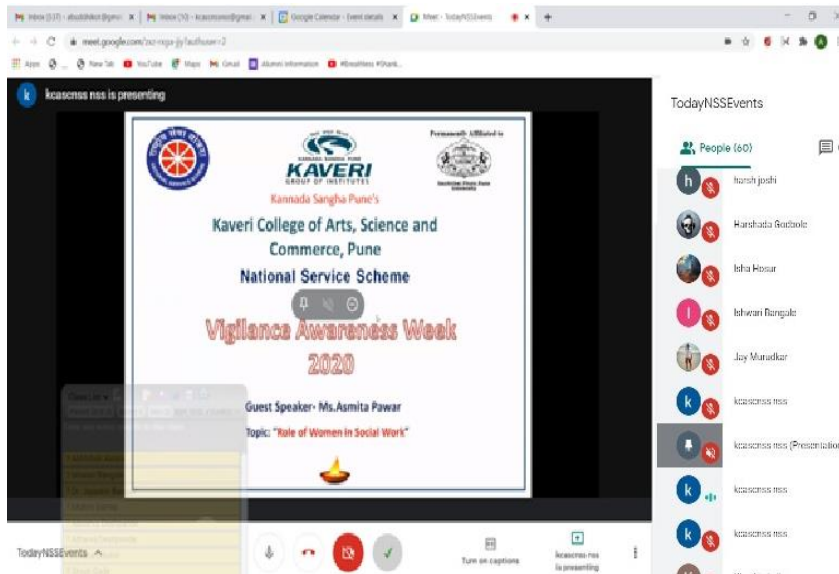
Inbox (537) - abuddhikar@gmai | Inbox (10) - kcascnssnss@gmai | Google Calendar - Event details | Meet - TodayNSSEvents

meet.google.com/xsz-mga-jjy?authuser=2

Apps | New Tab | YouTube | Maps | Gmail | Alumni Information | #BreakNews #Shark...

kcascnss nss is presenting

KAVERI
GROUP OF INSTITUTES

Permanently Affiliated to

Kannada Sangha Pune's

Kaveri College of Arts, Science and Commerce, Pune

National Service Scheme

Vigilance Awareness Week 2020

Guest Speaker- Ms.Asmita Pawar

Topic: "Role of Women in Social Work"

TodayNSSEvents

People (60)

harsh joshi

Harshada Godbole

Isha Hosur

Ishwari Bangale

Jay Munadkar

kcascnss nss

kcascnss nss (Presentation)

kcascnss nss

kcascnss nss

TodayNSSEvents

Turn on captions

kcascnss nss is presenting